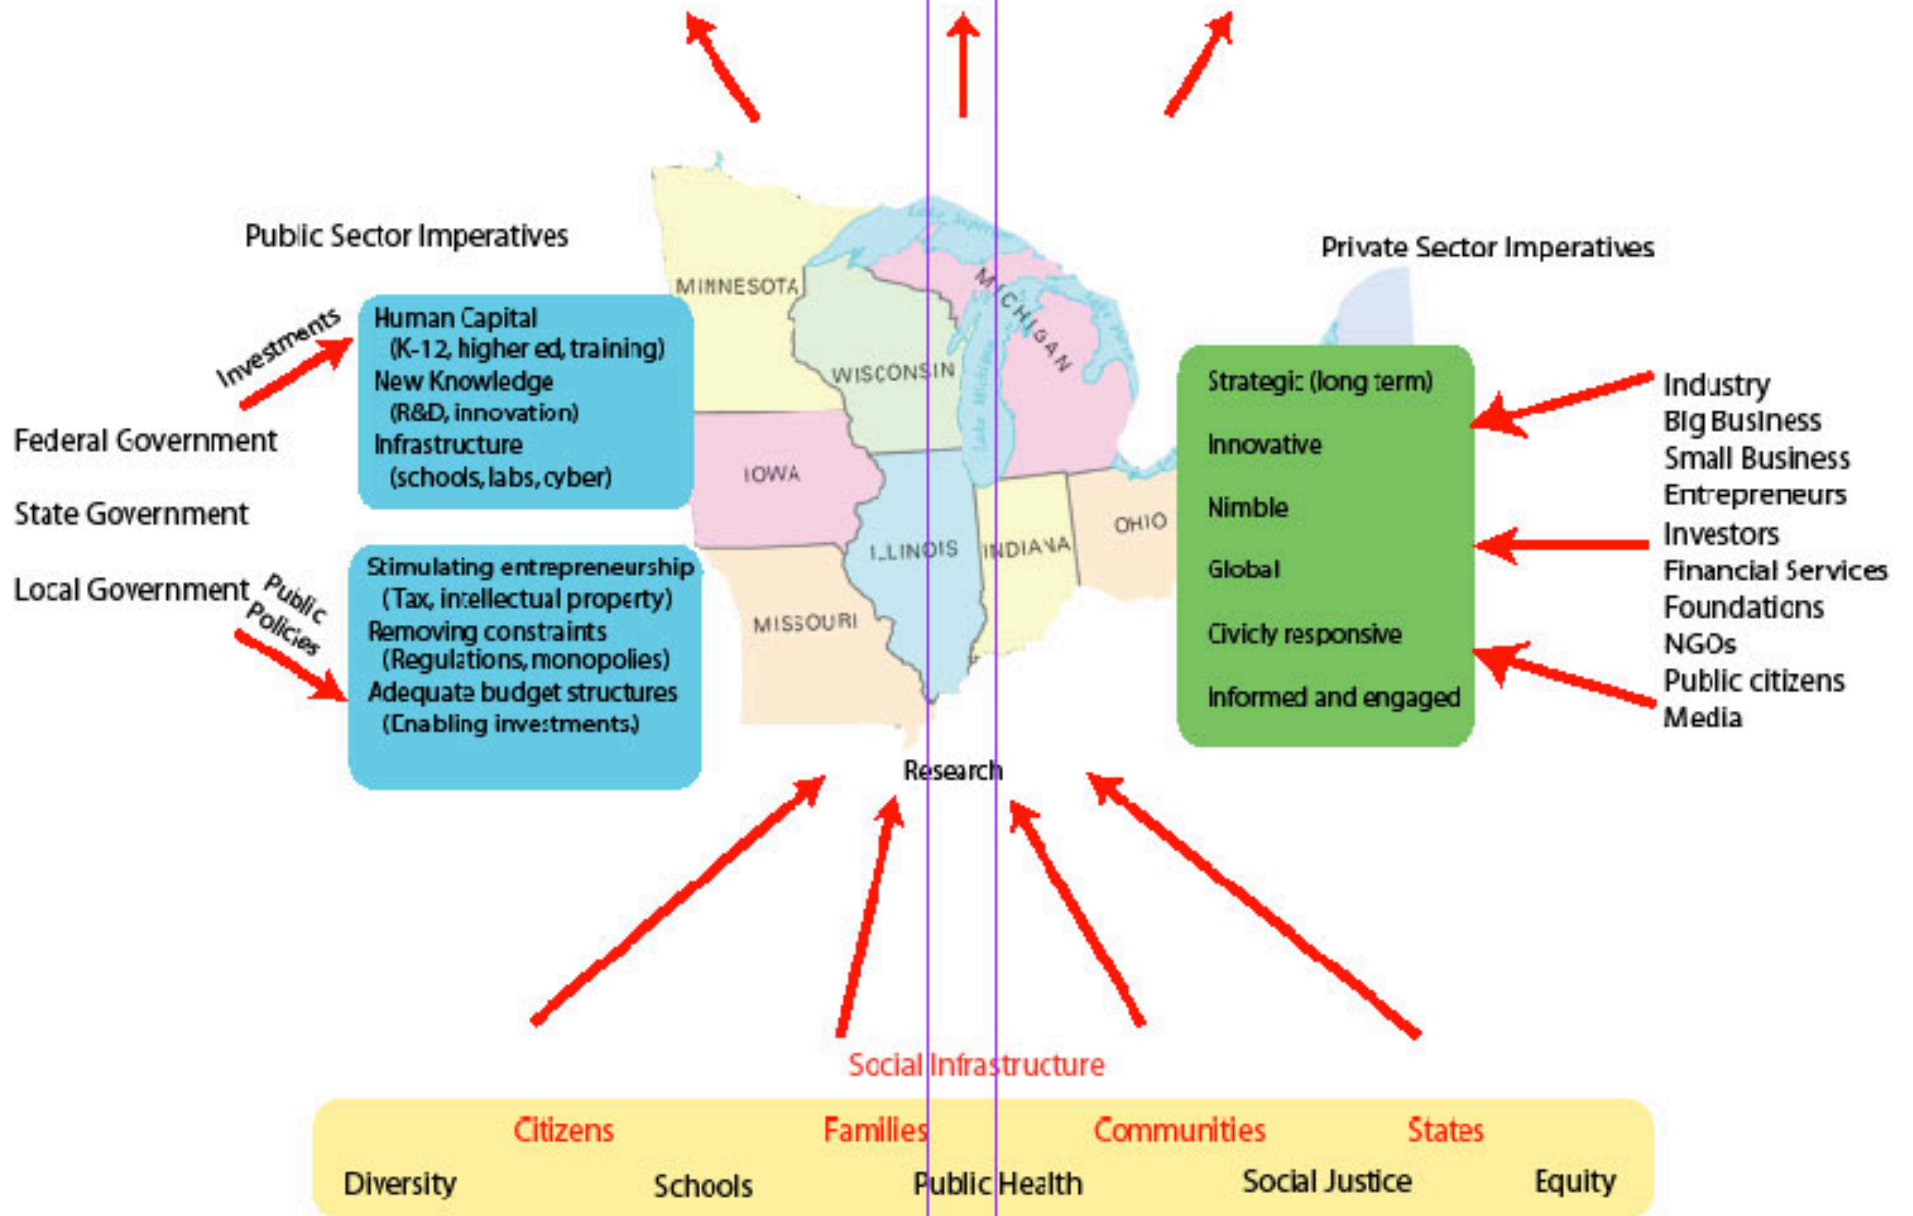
Public Sector Imperatives

Investments

Federal Government

State Government

Local Government

Public Policies

Human Capital
(K-12, higher ed, training)
New Knowledge
(R&D, innovation)
Infrastructure
(schools, labs, cyber)

Stimulating entrepreneurship
(Tax, intellectual property)
Removing constraints
(Regulations, monopolies)
Adequate budget structures
(Enabling investments)

MINNESOTA
WISCONSIN
MICHIGAN
IOWA
ILLINOIS
INDIANA
OHIO
MISSOURI

Research

Private Sector Imperatives

Strategic (long term)
Innovative
Nimble
Global
Civicly responsive
Informed and engaged

Industry
Big Business
Small Business
Entrepreneurs
Investors
Financial Services
Foundations
NGOs
Public citizens
Media

Social Infrastructure

Citizens
Families
Communities
States

Diversity
Schools
Public Health
Social Justice
Equity